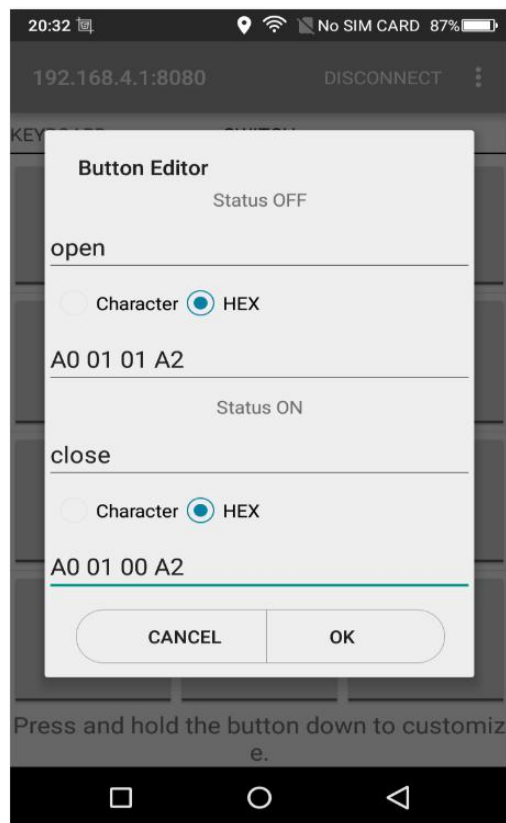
20:32
No SIM CARD 87%
192.168.4.1:8080
DISCONNECT
KEY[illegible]
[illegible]

Button Editor
Status OFF
open
Character HEX
A0 01 01 A2
Status ON
close
Character HEX
A0 01 00 A2
CANCEL
OK

Press and hold the button down to customiz e.